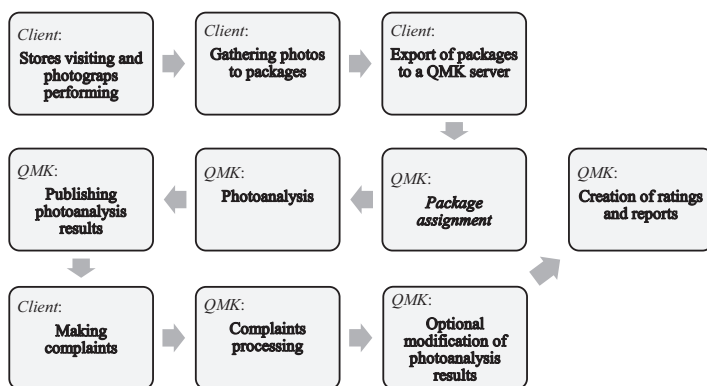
Client:
Stores visiting and photograps performing

Client:
Gathering photos to packages

Client:
Export of packages to a QMK server

QMK:
Publishing photoanalysis results

QMK:
Photoanalysis

QMK:
Package assignment

QMK:
Creation of ratings and reports

Client:
Making complaints

QMK:
Complaints processing

QMK:
Optional modification of photoanalysis results